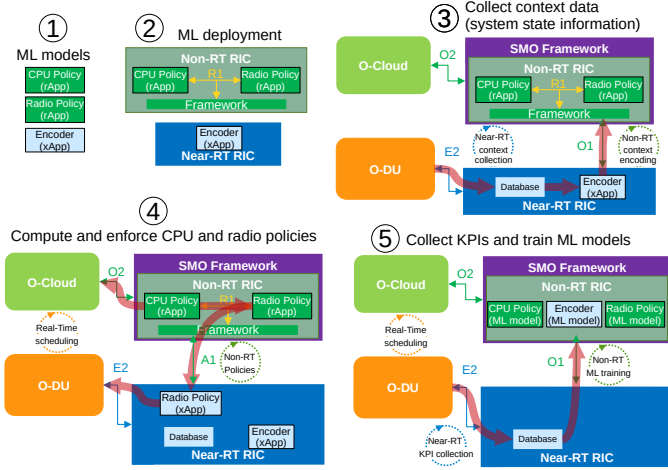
①
ML models
CPU Policy (rApp)
Radio Policy (rApp)
Encoder (xApp)

②
ML deployment
Non-RT RIC
CPU Policy (rApp)
R1
Radio Policy (rApp)
Framework
Encoder (xApp)
Near-RT RIC

③
Collect context data (system state information)
O-Cloud
O2
SMO Framework
Non-RT RIC
CPU Policy (rApp)
R1
Radio Policy (rApp)
Framework
Near-RT context collection
O1
Non-RT context encoding
O-DU
E2
Database
Encoder (xApp)
Near-RT RIC

④
Compute and enforce CPU and radio policies
O-Cloud
O2
SMO Framework
Non-RT RIC
CPU Policy (rApp)
R1
Radio Policy (rApp)
Framework
Real-Time scheduling
A1
Non-RT Policies
O-DU
E2
Radio Policy (xApp)
Database
Encoder (xApp)
Near-RT RIC

⑤
Collect KPIs and train ML models
O-Cloud
O2
SMO Framework
Non-RT RIC
CPU Policy (ML model)
Encoder (ML model)
Radio Policy (ML model)
Real-Time scheduling
O1
Non-RT ML training
O-DU
E2
Near-RT KPI collection
Database
Near-RT RIC